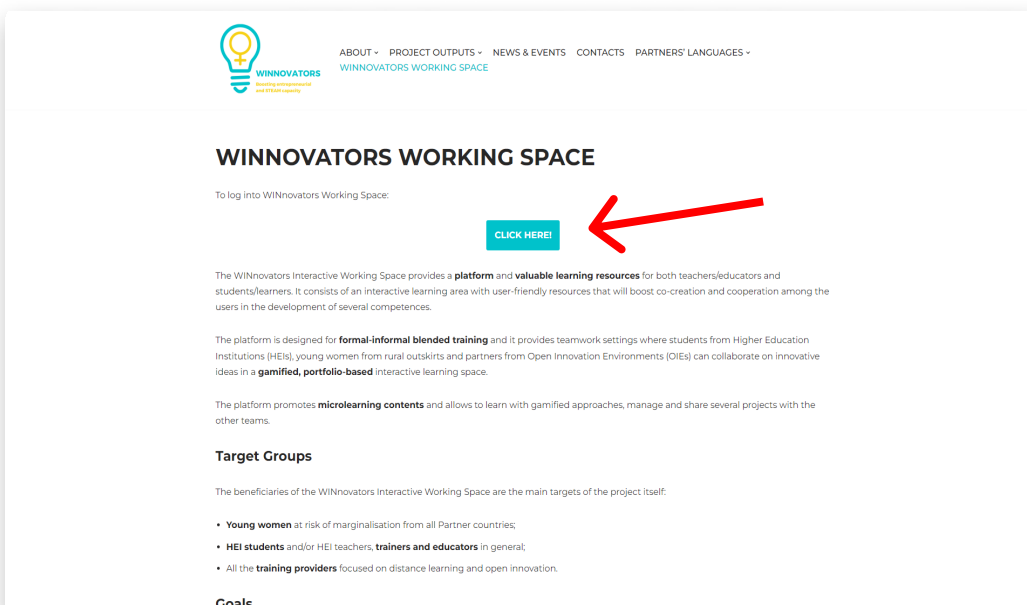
WINNOVATORS
Boosting entrepreneurial and STEAM capacity

ABOUT PROJECT OUTPUTS NEWS & EVENTS CONTACTS PARTNERS' LANGUAGES
WINNOVATORS WORKING SPACE

WINNOVATORS WORKING SPACE

To log into WINnovators Working Space:

CLICK HERE!

The WINnovators Interactive Working Space provides a platform and valuable learning resources for both teachers/educators and students/learners. It consists of an interactive learning area with user-friendly resources that will boost co-creation and cooperation among the users in the development of several competences.

The platform is designed for formal-informal blended training and it provides teamwork settings where students from Higher Education Institutions (HEIs), young women from rural outskirts and partners from Open Innovation Environments (OIEs) can collaborate on innovative ideas in a gamified, portfolio-based interactive learning space.

The platform promotes microlearning contents and allows to learn with gamified approaches, manage and share several projects with the other teams.

Target Groups

The beneficiaries of the WINnovators Interactive Working Space are the main targets of the project itself:

• Young women at risk of marginalisation from all Partner countries;
• HEI students and/or HEI teachers, trainers and educators in general;
• All the training providers focused on distance learning and open innovation.

Goals